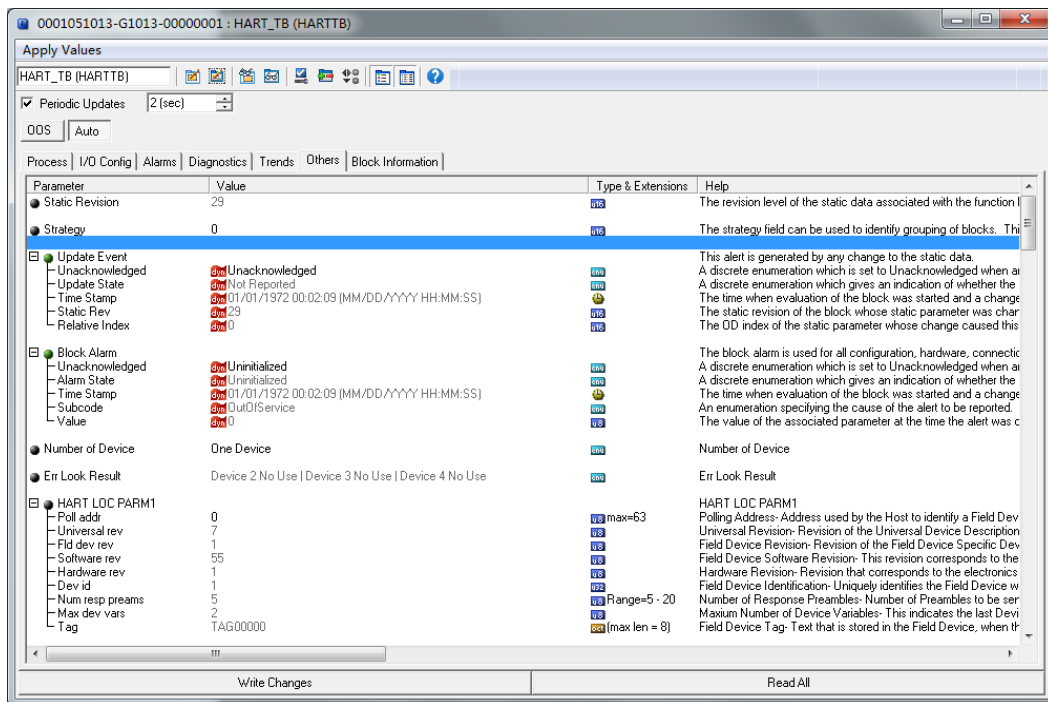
0001051013-G1013-00000001 : HART_TB (HARTTB)

Apply Values

HART_TB (HARTTB)

Periodic Updates 2 (sec)

OOS Auto

Process | I/O Config | Alarms | Diagnostics | Trends | Others | Block Information

| Parameter | Value | Type & Extensions | Help |
|---|---|---|---|
| Static Revision | 29 | u16 | The revision level of the static data associated with the function l |
| Strategy | 0 | u16 | The strategy field can be used to identify grouping of blocks. Thi |
| Update Event | | | This alert is generated by any change to the static data. |
| Unacknowledged | dyn Unacknowledged | enu | A discrete enumeration which is set to Unacknowledged when a |
| Update State | dyn Not Reported | enu | A discrete enumeration which gives an indication of whether the |
| Time Stamp | dyn 01/01/1972 00:02:09 (MM/DD/YYYY HH:MM:SS) | | The time when evaluation of the block was started and a change |
| Static Rev | dyn 29 | u16 | The static revision of the block whose static parameter was char |
| Relative Index | dyn 0 | u16 | The OD index of the static parameter whose change caused this |
| Block Alarm | | | The block alarm is used for all configuration, hardware, connectic |
| Unacknowledged | dyn Uninitialized | enu | A discrete enumeration which is set to Unacknowledged when a |
| Alarm State | dyn Uninitialized | enu | A discrete enumeration which gives an indication of whether the |
| Time Stamp | dyn 01/01/1972 00:02:09 (MM/DD/YYYY HH:MM:SS) | | The time when evaluation of the block was started and a change |
| Subcode | dyn OutOfService | enu | An enumeration specifying the cause of the alert to be reported. |
| Value | dyn 0 | u8 | The value of the associated parameter at the time the alert was c |
| Number of Device | One Device | enu | Number of Device |
| Err Look Result | Device 2 No Use \| Device 3 No Use \| Device 4 No Use | enu | Err Look Result |
| HART LOC PARM1 | | | HART LOC PARM1 |
| Poll addr | 0 | u8 max=63 | Polling Address- Address used by the Host to identify a Field Dev |
| Universal rev | 7 | u8 | Universal Revision- Revision of the Universal Device Description |
| Fld dev rev | 1 | u8 | Field Device Revision- Revision of the Field Device Specific Dev |
| Software rev | 55 | u8 | Field Device Software Revision- This revision corresponds to the |
| Hardware rev | 1 | u8 | Hardware Revision- Revision that corresponds to the electronics |
| Dev id | 1 | u32 | Field Device Identification- Uniquely identifies the Field Device w |
| Num resp preams | 5 | u8 Range=5 - 20 | Number of Response Preambles- Number of Preambles to be ser |
| Max dev vars | 2 | u8 | Maxium Number of Device Variables- This indicates the last Devi |
| Tag | TAG00000 | oct (max len = 8) | Field Device Tag- Text that is stored in the Field Device, when th |

Write Changes | Read All